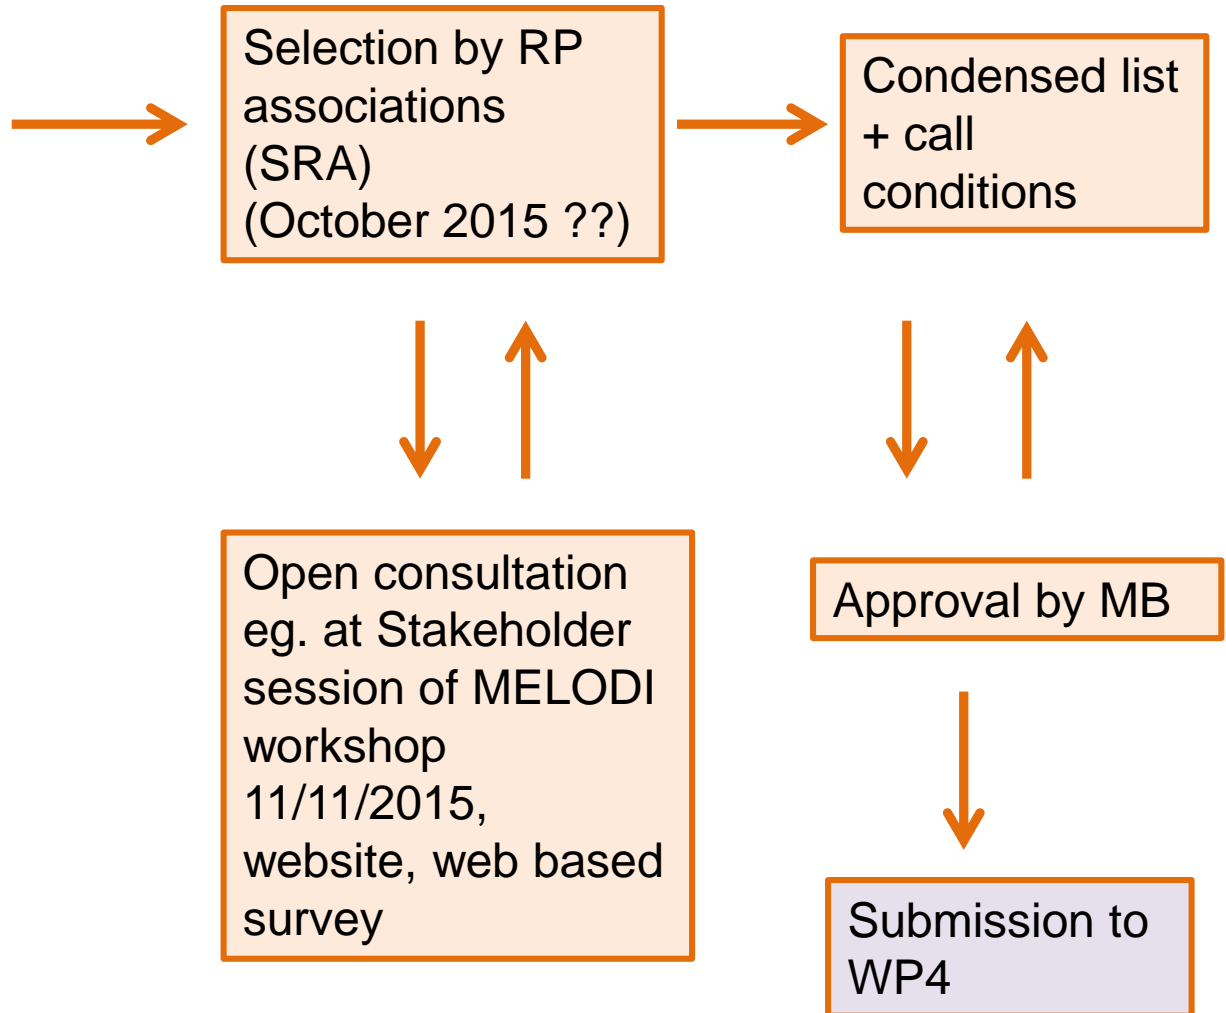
Selection by RP associations (SRA) (October 2015 ??)

Condensed list + call conditions

Open consultation eg. at Stakeholder session of MELODI workshop 11/11/2015, website, web based survey

Approval by MB

Submission to WP4